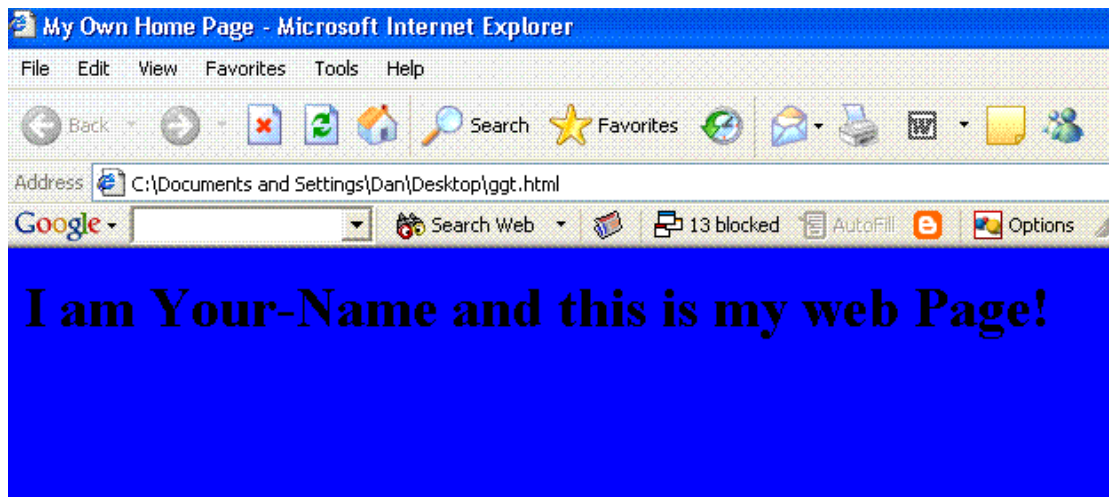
My Own Home Page - Microsoft Internet Explorer

File Edit View Favorites Tools Help

Back Search Favorites

Address C:\Documents and Settings\Dan\Desktop\ggt.html

Google Search Web 13 blocked AutoFill Options

I am Your-Name and this is my web Page!